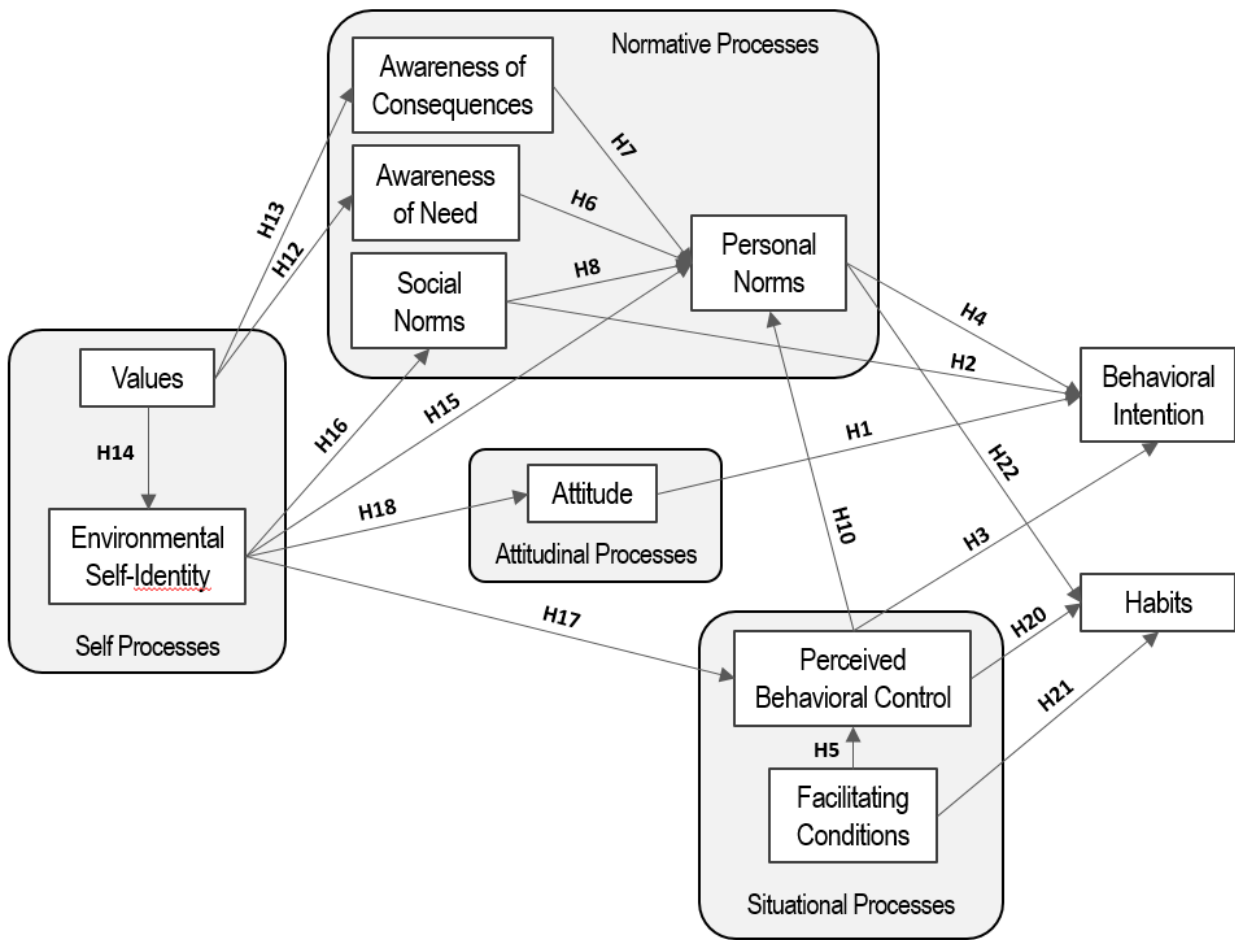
Normative Processes

Awareness of Consequences

Awareness of Need

Social Norms

Personal Norms

H7

H6

H8

H13

H12

Values

H14

Environmental Self-Identity

Self Processes

H16

H15

H18

Attitude

Attitudinal Processes

H4

H2

H1

Behavioral Intention

H22

H10

H3

H17

Habits

H20

Perceived Behavioral Control

H21

H5

Facilitating Conditions

Situational Processes